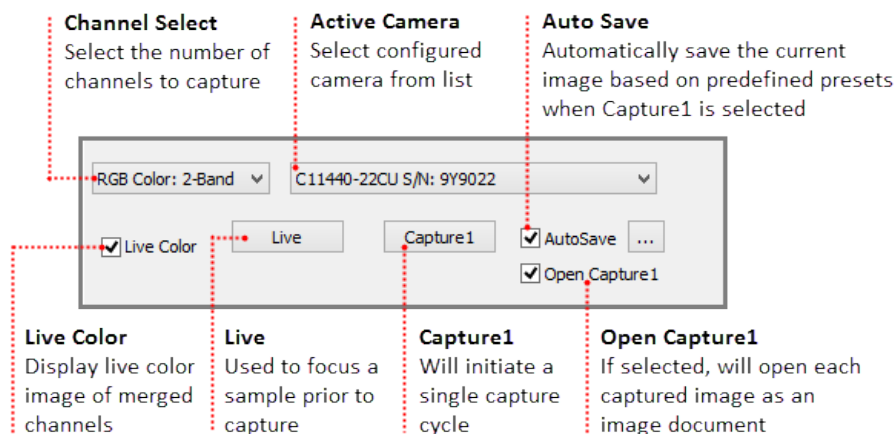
Channel Select
Select the number of channels to capture

Active Camera
Select configured camera from list

Auto Save
Automatically save the current image based on predefined presets when Capture1 is selected

RGB Color: 2-Band

C11440-22CU S/N: 9Y9022

Live Color

Live

Capture1

AutoSave

...

Open Capture1

Live Color
Display live color image of merged channels

Live
Used to focus a sample prior to capture

Capture1
Will initiate a single capture cycle

Open Capture1
If selected, will open each captured image as an image document